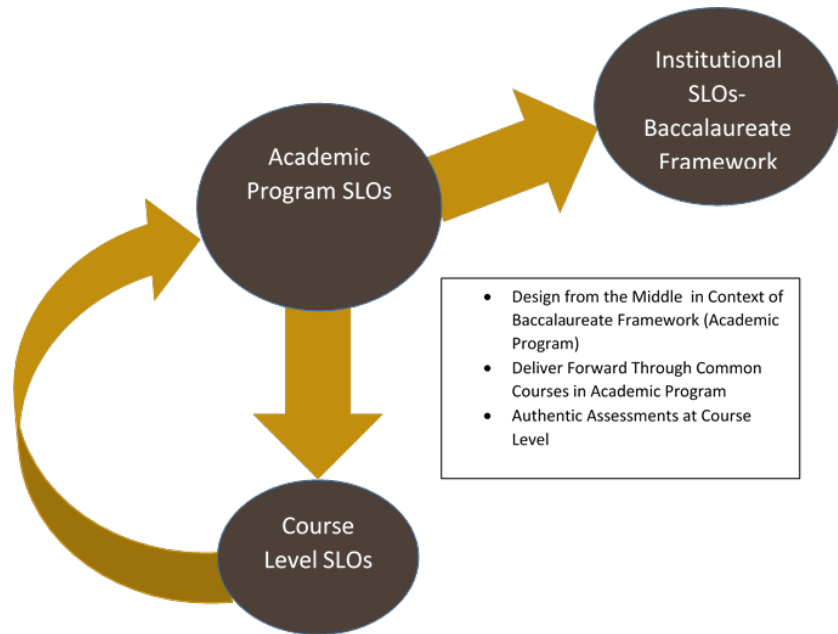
Institutional SLOs- Baccalaureate Framework

Academic Program SLOs

- Design from the Middle in Context of Baccalaureate Framework (Academic Program)
- Deliver Forward Through Common Courses in Academic Program
- Authentic Assessments at Course Level

Course Level SLOs